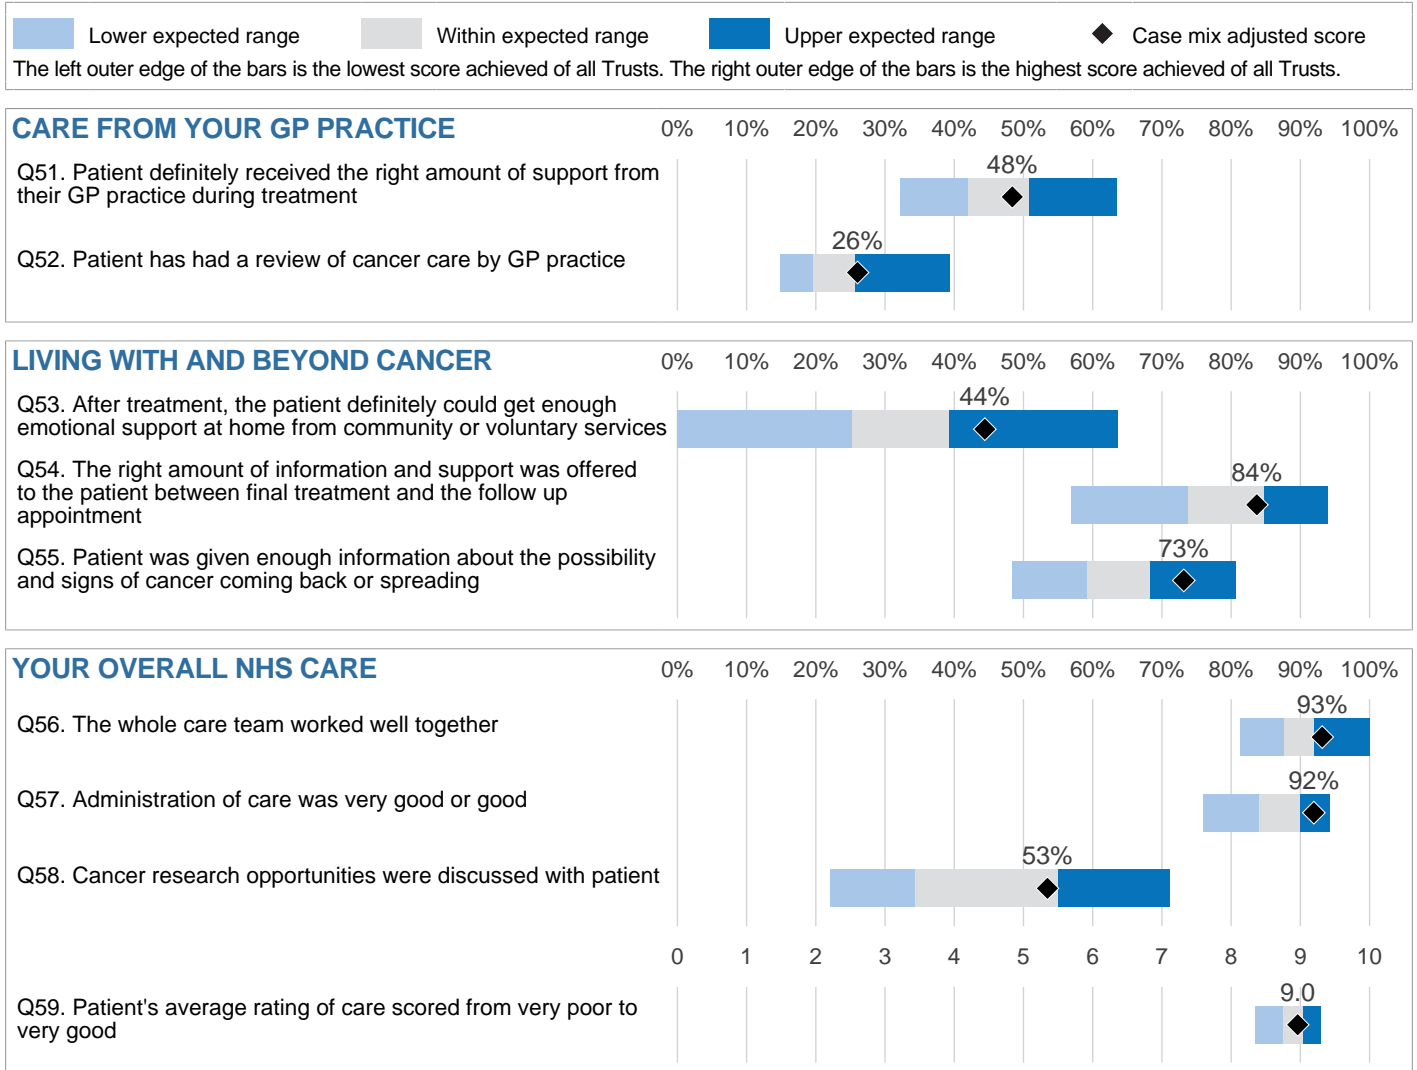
Lower expected range
Within expected range
Upper expected range
Case mix adjusted score

The left outer edge of the bars is the lowest score achieved of all Trusts. The right outer edge of the bars is the highest score achieved of all Trusts.

CARE FROM YOUR GP PRACTICE
0% 10% 20% 30% 40% 50% 60% 70% 80% 90% 100%

Q51. Patient definitely received the right amount of support from their GP practice during treatment
48%

Q52. Patient has had a review of cancer care by GP practice
26%

LIVING WITH AND BEYOND CANCER
0% 10% 20% 30% 40% 50% 60% 70% 80% 90% 100%

Q53. After treatment, the patient definitely could get enough emotional support at home from community or voluntary services
44%

Q54. The right amount of information and support was offered to the patient between final treatment and the follow up appointment
84%

Q55. Patient was given enough information about the possibility and signs of cancer coming back or spreading
73%

YOUR OVERALL NHS CARE
0% 10% 20% 30% 40% 50% 60% 70% 80% 90% 100%

Q56. The whole care team worked well together
93%

Q57. Administration of care was very good or good
92%

Q58. Cancer research opportunities were discussed with patient
53%

0 1 2 3 4 5 6 7 8 9 10

Q59. Patient's average rating of care scored from very poor to very good
9.0